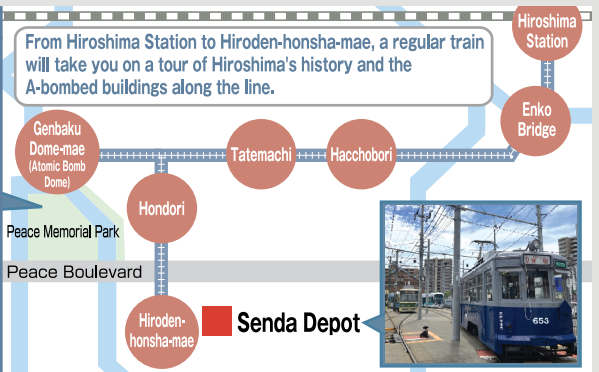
From Hiroshima Station to Hiroden-honsha-mae, a regular train will take you on a tour of Hiroshima's history and the A-bombed buildings along the line.

Hiroshima Station

Enko Bridge

Genbaku Dome-mae (Atomic Bomb Dome)

Tatemachi

Hacchobori

Hondori

Peace Memorial Park

Peace Boulevard

Hiroden-honsha-mae

Senda Depot

653